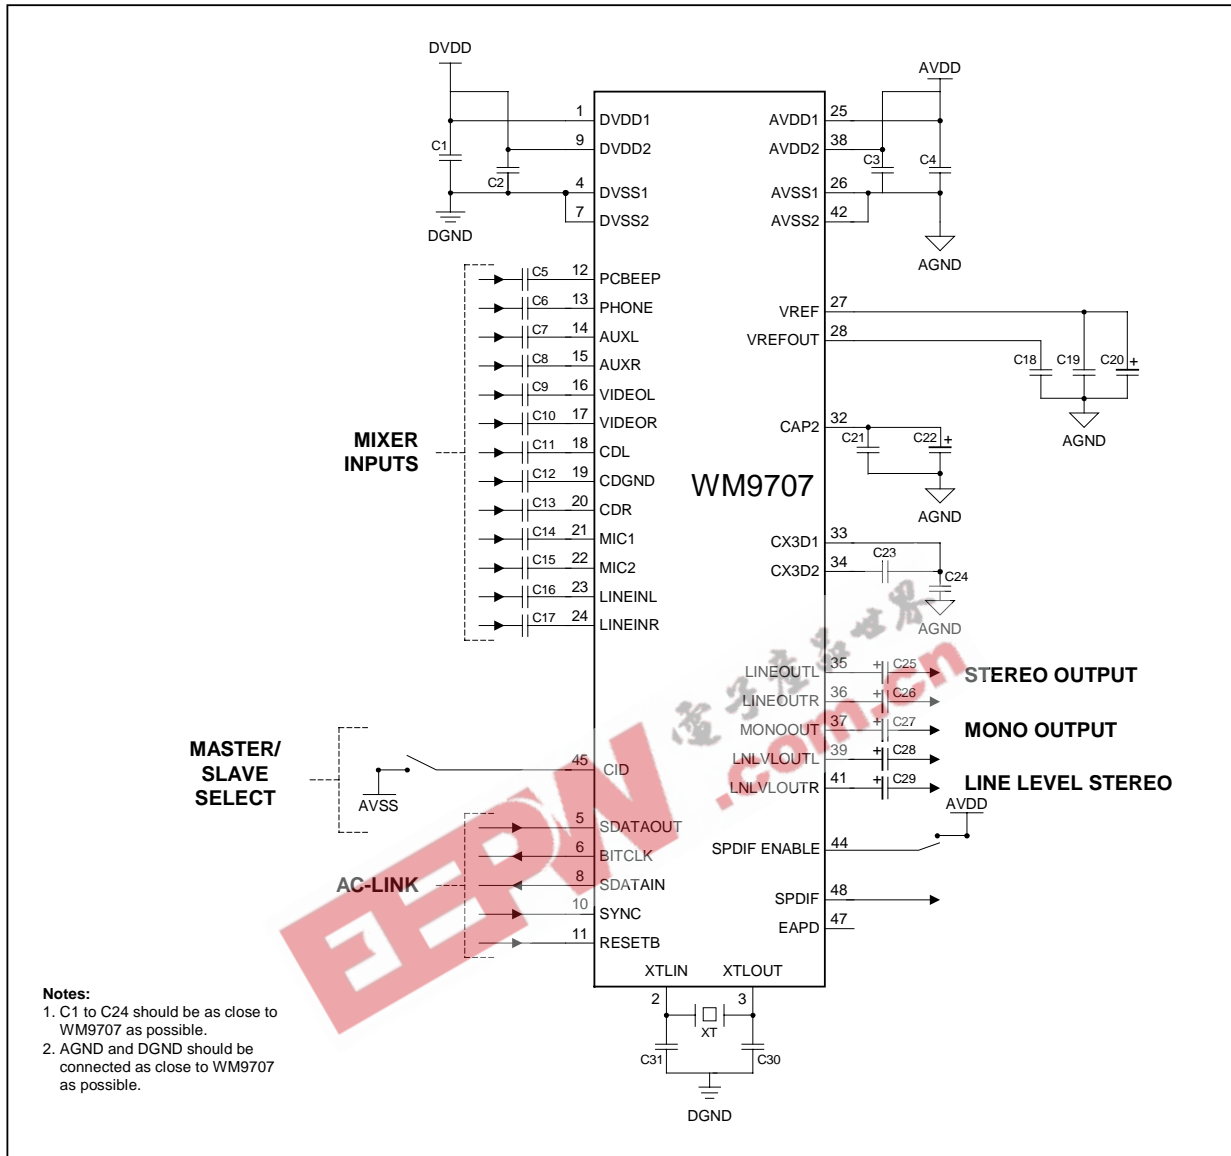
DVDD

AVDD

C1

C2

DGND

1 DVDD1
9 DVDD2
4 DVSS1
7 DVSS2

AVDD1 25
AVDD2 38
AVSS1 26
AVSS2 42

C3
C4

AGND

MIXER INPUTS

C5 12 PCBEEP
C6 13 PHONE
C7 14 AUXL
C8 15 AUXR
C9 16 VIDEOL
C10 17 VIDEOR
C11 18 CDL
C12 19 CDGND
C13 20 CDR
C14 21 MIC1
C15 22 MIC2
C16 23 LINEINL
C17 24 LINEINR

VREF 27
VREFOUT 28

C18 C19 C20 +

AGND

CAP2 32

C21 C22 +

AGND

WM9707

CX3D1 33
CX3D2 34

C23
C24

AGND

LINEOUTL 35 + C25
LINEOUTR 36 + C26
MONOOUT 37 + C27
LNLVLOUTL 39 + C28
LNLVLOUTR 41 + C29

STEREO OUTPUT

MONO OUTPUT

LINE LEVEL STEREO

AVDD

MASTER/ SLAVE SELECT

AVSS

45 CID

AC-LINK

5 SDATAOUT
6 BITCLK
8 SDATAIN
10 SYNC
11 RESETB

SPDIF ENABLE 44
SPDIF 48
EAPD 47

XTLIN XTLOUT

2 3

XT

C31 C30

DGND

Notes:
1. C1 to C24 should be as close to WM9707 as possible.
2. AGND and DGND should be connected as close to WM9707 as possible.

EEPW .com.cn 电子产品世界